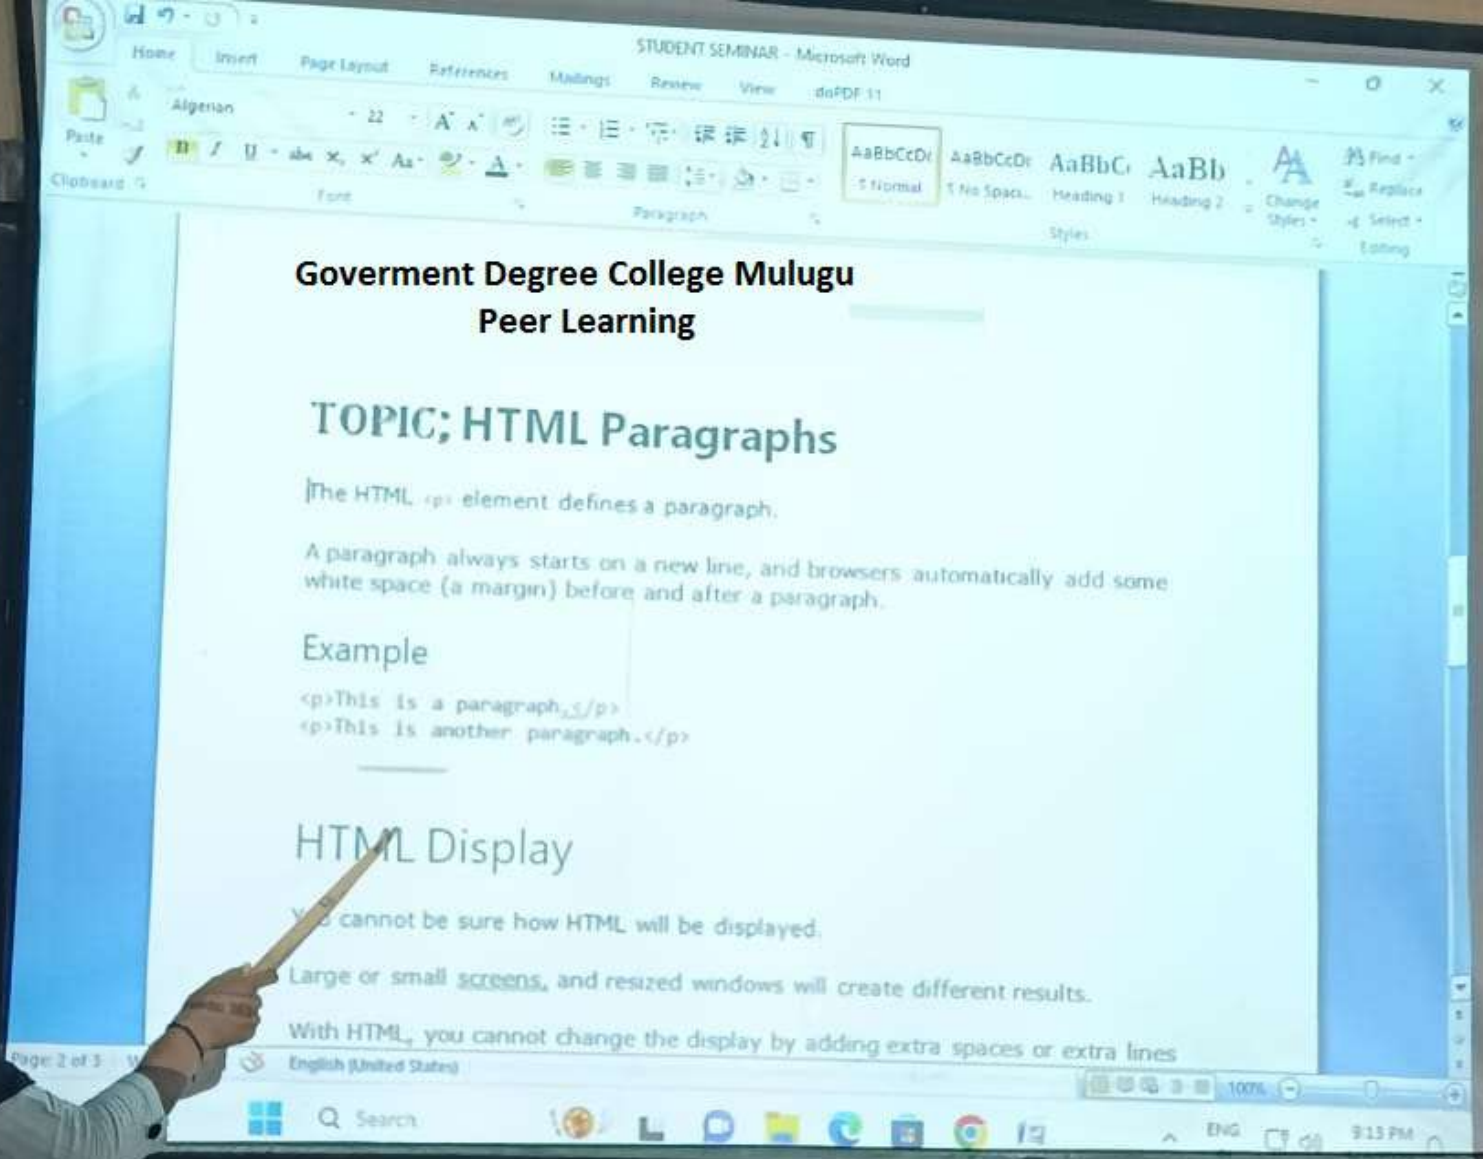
STUDENT SEMINAR - Microsoft Word

Home Insert Page Layout References Mailings Review View doPDF 11

Paste Algerian 22 AaBbCcDc ¶ Normal AaBbCcDc ¶ No Spaci... AaBbC Heading 1 AaBb Heading 2 Change Styles Find Replace Select

Clipboard Font Paragraph Styles Editing

Goverment Degree College Mulugu
Peer Learning

TOPIC; HTML Paragraphs

The HTML <p> element defines a paragraph.

A paragraph always starts on a new line, and browsers automatically add some white space (a margin) before and after a paragraph.

Example

<p>This is a paragraph.</p>
<p>This is another paragraph.</p>

HTML Display

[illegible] cannot be sure how HTML will be displayed.

Large or small screens, and resized windows will create different results.

With HTML, you cannot change the display by adding extra spaces or extra lines

Page: 2 of 3 English (United States) 100%

Search ENG 9:15 PM